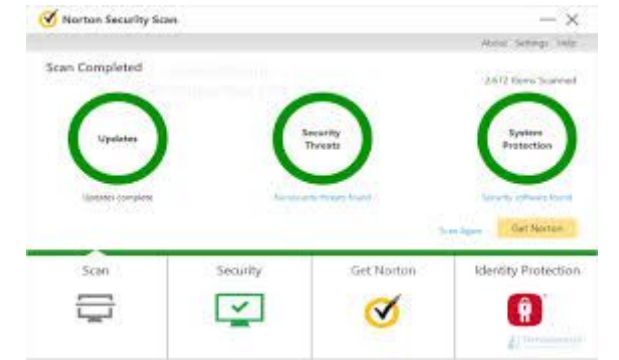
Norton Security Scan

About Settings Help

Scan Completed

2,612 Items Scanned

Updates

Security Threats

System Protection

Updates complete

No security threats found

Security software found

Scan Again

Get Norton

Scan

Security

Get Norton

Identity Protection

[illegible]